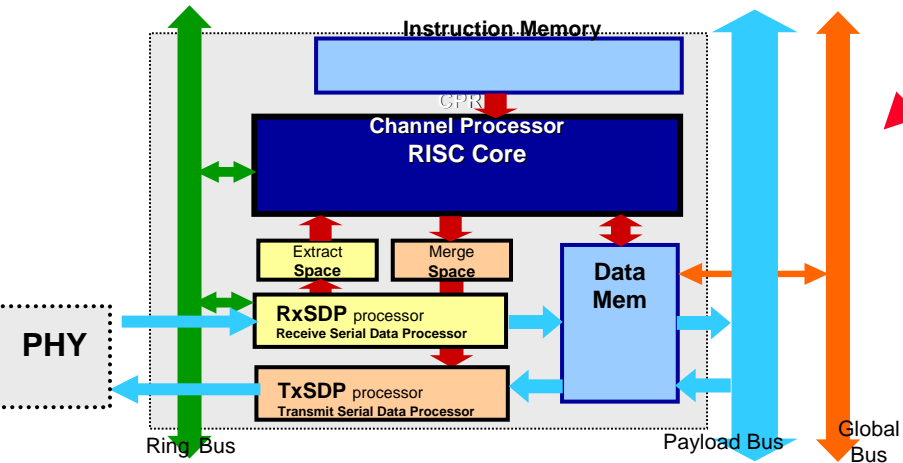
Instruction Memory

CPR

Channel Processor
RISC Core

Extract
Space

Merge
Space

Data
Mem

PHY

RxSDP processor
Receive Serial Data Processor

TxSDP processor
Transmit Serial Data Processor

Ring Bus

Payload Bus

Global
Bus